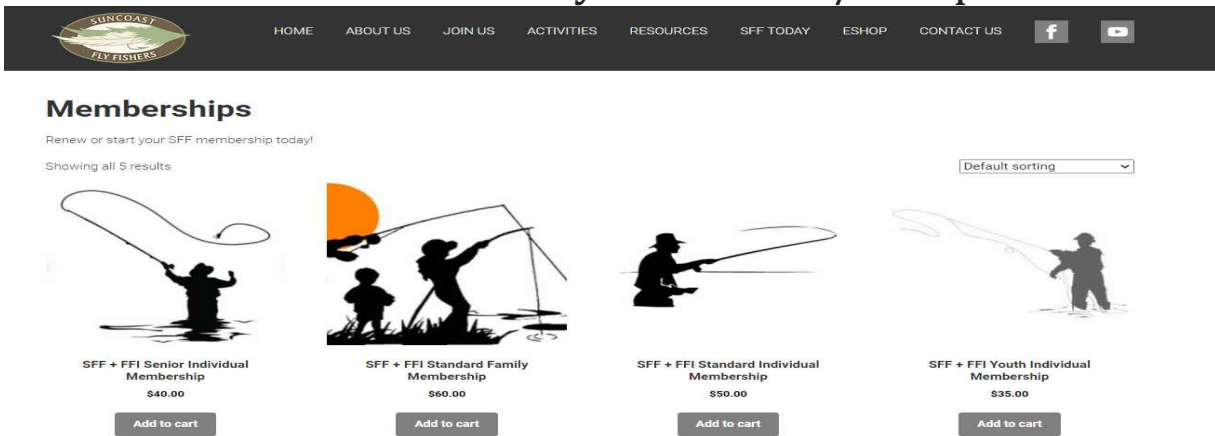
SUNCOAST FLY FISHERS

HOME ABOUT US JOIN US ACTIVITIES RESOURCES SFF TODAY ESHOP CONTACT US

Memberships

Renew or start your SFF membership today!

Showing all 5 results

Default sorting

SFF + FFI Senior Individual Membership
$40.00
Add to cart

SFF + FFI Standard Family Membership
$60.00
Add to cart

SFF + FFI Standard Individual Membership
$50.00
Add to cart

SFF + FFI Youth Individual Membership
$35.00
Add to cart